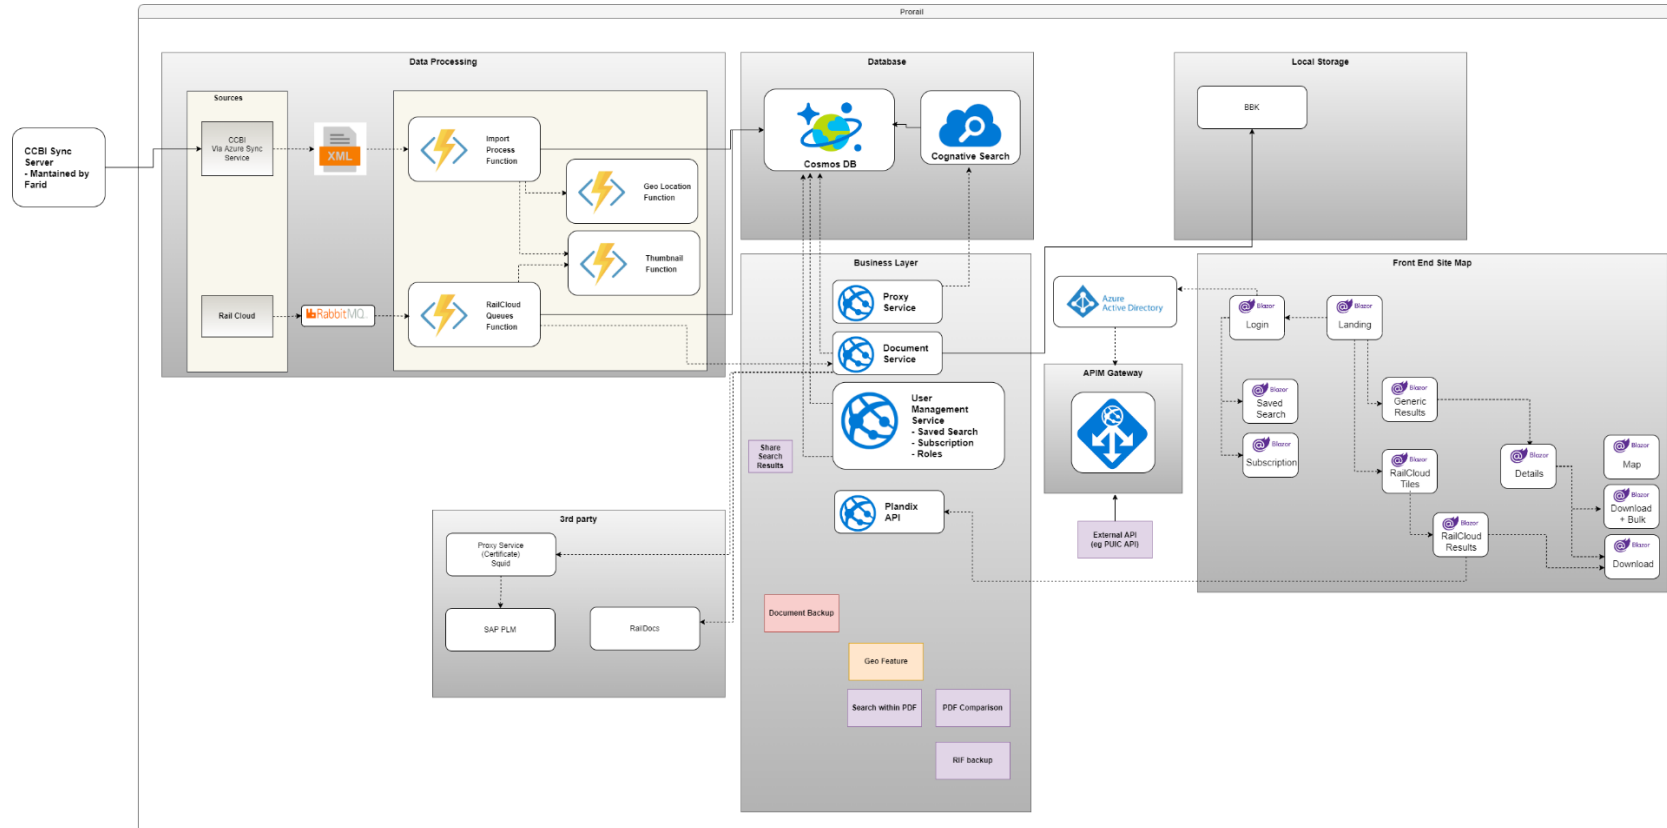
Prorail

CCBI Sync Server
- Mantained by Farid

Data Processing

Sources

CCBI
Via Azure Sync Service

XML

Rail Cloud

RabbitMQ.

Import Process Function

Geo Location Function

Thumbnail Function

RailCloud Queues Function

Database

Cosmos DB

Cognative Search

Local Storage

BBK

Business Layer

Proxy Service

Document Service

User Management Service
- Saved Search
- Subscription
- Roles

Share Search Results

Plandix API

Document Backup

Geo Feature

Search within PDF

PDF Comparison

RIF backup

Azure Active Directory

APIM Gateway

External API (eg PUIC API)

Front End Site Map

Blazor
Login

Blazor
Landing

Blazor
Saved Search

Blazor
Subscription

Blazor
Generic Results

Blazor
RailCloud Tiles

Blazor
Details

Blazor
Map

Blazor
Download + Bulk

Blazor
RailCloud Results

Blazor
Download

3rd party

Proxy Service (Certificate) Squid

SAP PLM

RailDocs